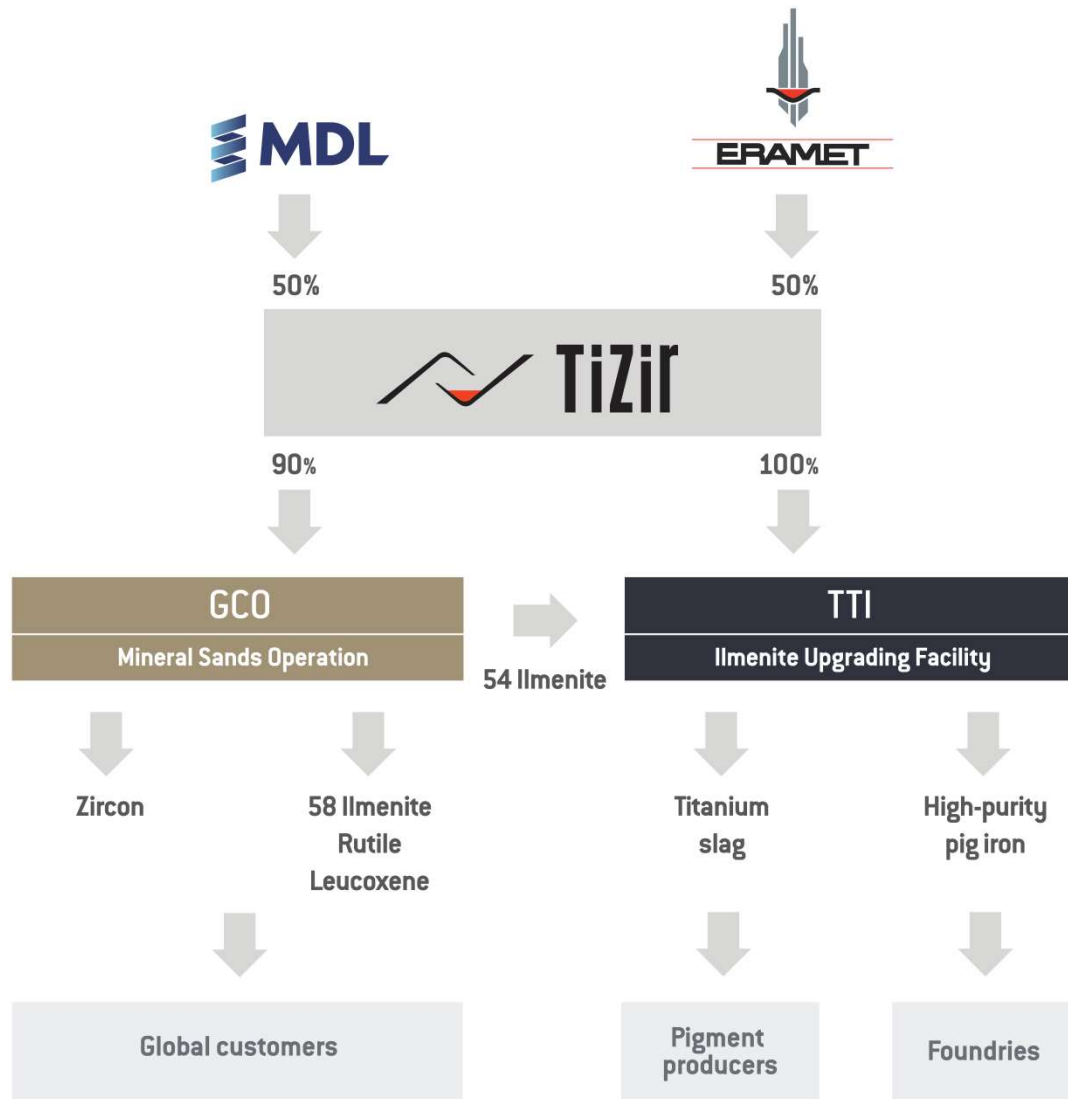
MDL

ERAMET

50%

50%

TiZir

90%

100%

GCO

Mineral Sands Operation

54 Ilmenite

TTI

Ilmenite Upgrading Facility

Zircon

58 Ilmenite
Rutile
Leucoxene

Titanium slag

High-purity pig iron

Global customers

Pigment producers

Foundries